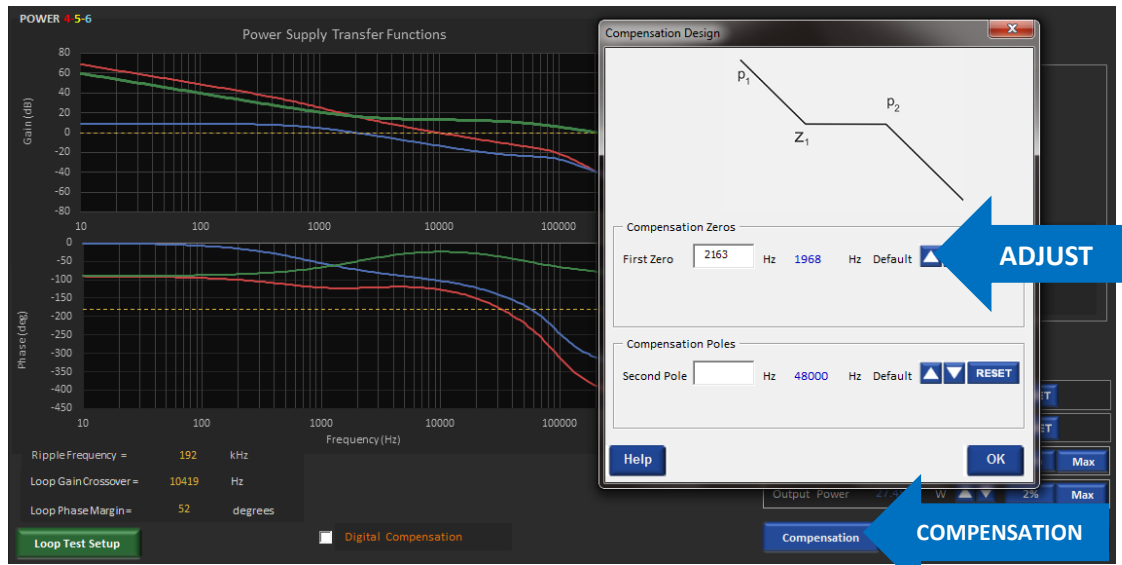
POWER 4-5-6

Power Supply Transfer Functions

Gain (dB)

80
60
40
20
0
-20
-40
-60
-80

10 100 1000 10000 100000

Phase (deg)

0
-50
-100
-150
-200
-250
-300
-350
-400
-450

10 100 1000 10000 100000

Frequency (Hz)

Ripple Frequency = 192 kHz

Loop Gain Crossover = 10419 Hz

Loop Phase Margin = 52 degrees

Loop Test Setup

Digital Compensation

Compensation Design

$p_1$

$z_1$

$p_2$

Compensation Zeros

First Zero 2163 Hz 1968 Hz Default

ADJUST

Compensation Poles

Second Pole Hz 48000 Hz Default RESET

Help

OK

Max

Output Power 27.4 W 2% Max

Compensation

COMPENSATION